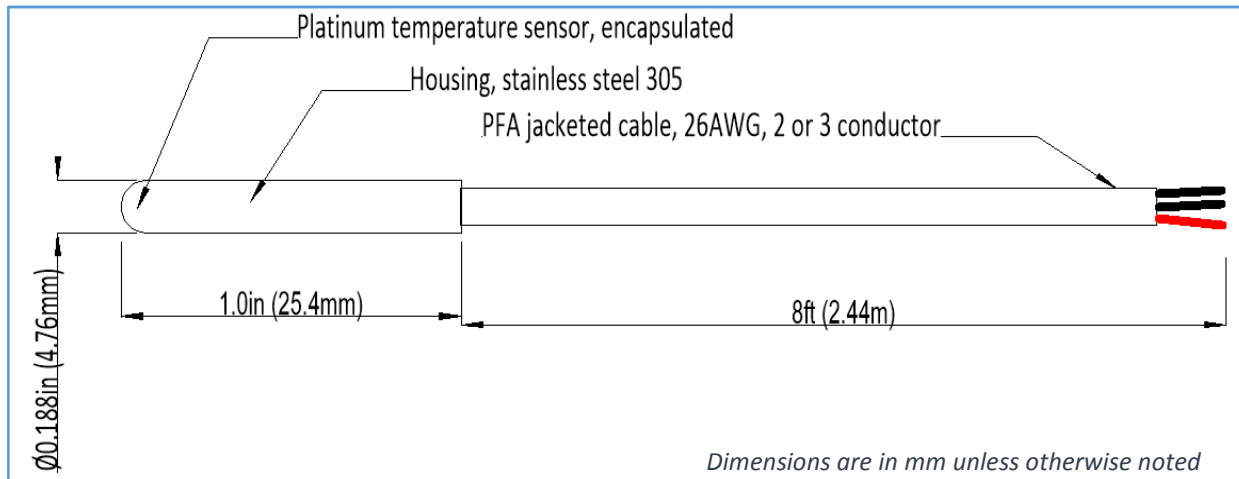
Platinum temperature sensor, encapsulated

Housing, stainless steel 305

PFA jacketed cable, 26AWG, 2 or 3 conductor

1.0in (25.4mm)

8ft (2.44m)

Ø0.188in (4.76mm)

Dimensions are in mm unless otherwise noted